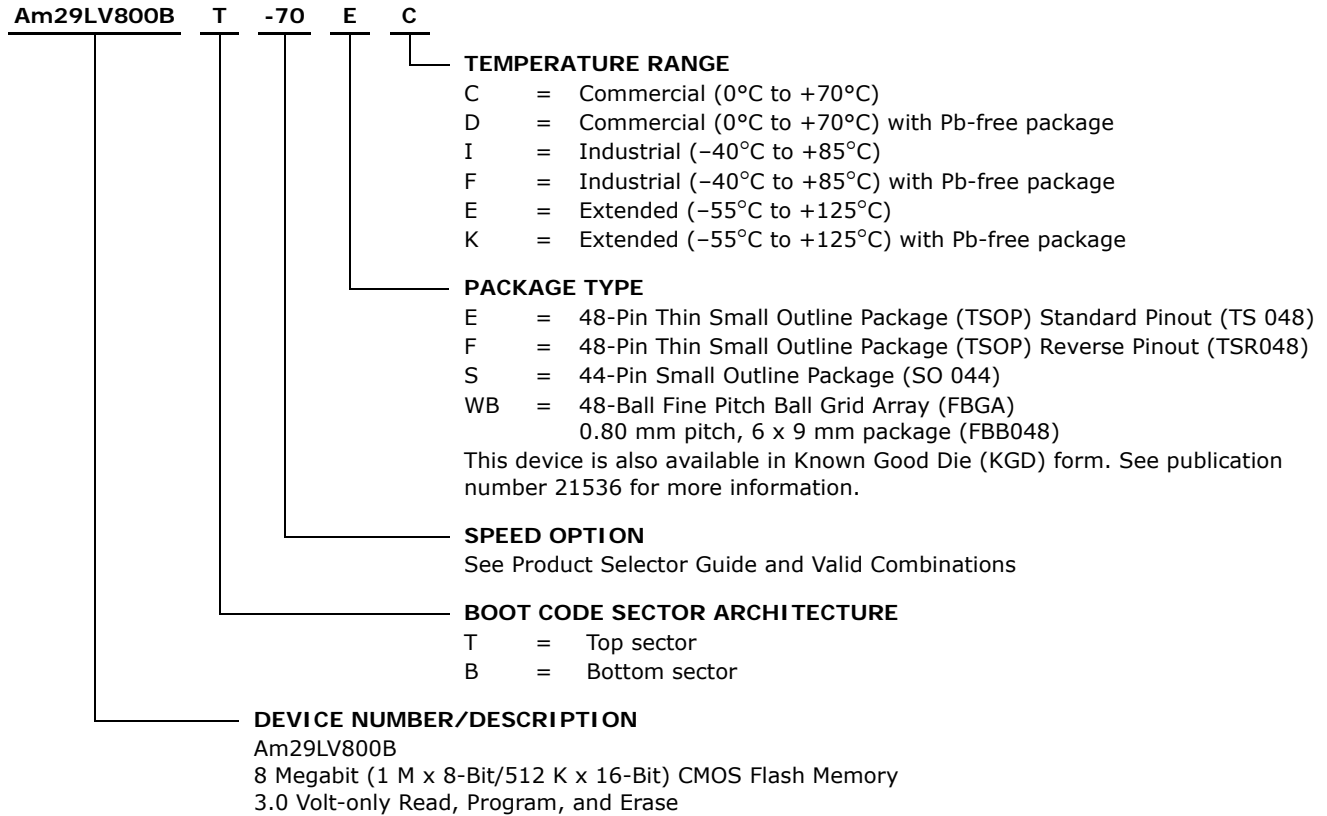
Am29LV800B T -70 E C

TEMPERATURE RANGE
C = Commercial (0°C to +70°C)
D = Commercial (0°C to +70°C) with Pb-free package
I = Industrial (–40°C to +85°C)
F = Industrial (–40°C to +85°C) with Pb-free package
E = Extended (–55°C to +125°C)
K = Extended (–55°C to +125°C) with Pb-free package

PACKAGE TYPE
E = 48-Pin Thin Small Outline Package (TSOP) Standard Pinout (TS 048)
F = 48-Pin Thin Small Outline Package (TSOP) Reverse Pinout (TSR048)
S = 44-Pin Small Outline Package (SO 044)
WB = 48-Ball Fine Pitch Ball Grid Array (FBGA) 0.80 mm pitch, 6 x 9 mm package (FBB048)
This device is also available in Known Good Die (KGD) form. See publication number 21536 for more information.

SPEED OPTION
See Product Selector Guide and Valid Combinations

BOOT CODE SECTOR ARCHITECTURE
T = Top sector
B = Bottom sector

DEVICE NUMBER/DESCRIPTION
Am29LV800B
8 Megabit (1 M x 8-Bit/512 K x 16-Bit) CMOS Flash Memory
3.0 Volt-only Read, Program, and Erase